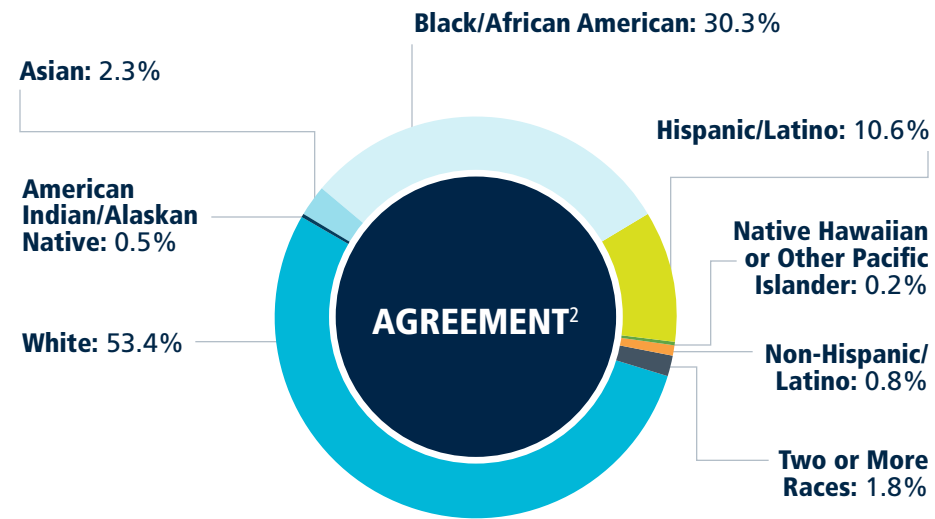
Black/African American: 30.3%

Asian: 2.3%

Hispanic/Latino: 10.6%

American Indian/Alaskan Native: 0.5%

Native Hawaiian or Other Pacific Islander: 0.2%

AGREEMENT$^2$

White: 53.4%

Non-Hispanic/ Latino: 0.8%

Two or More Races: 1.8%